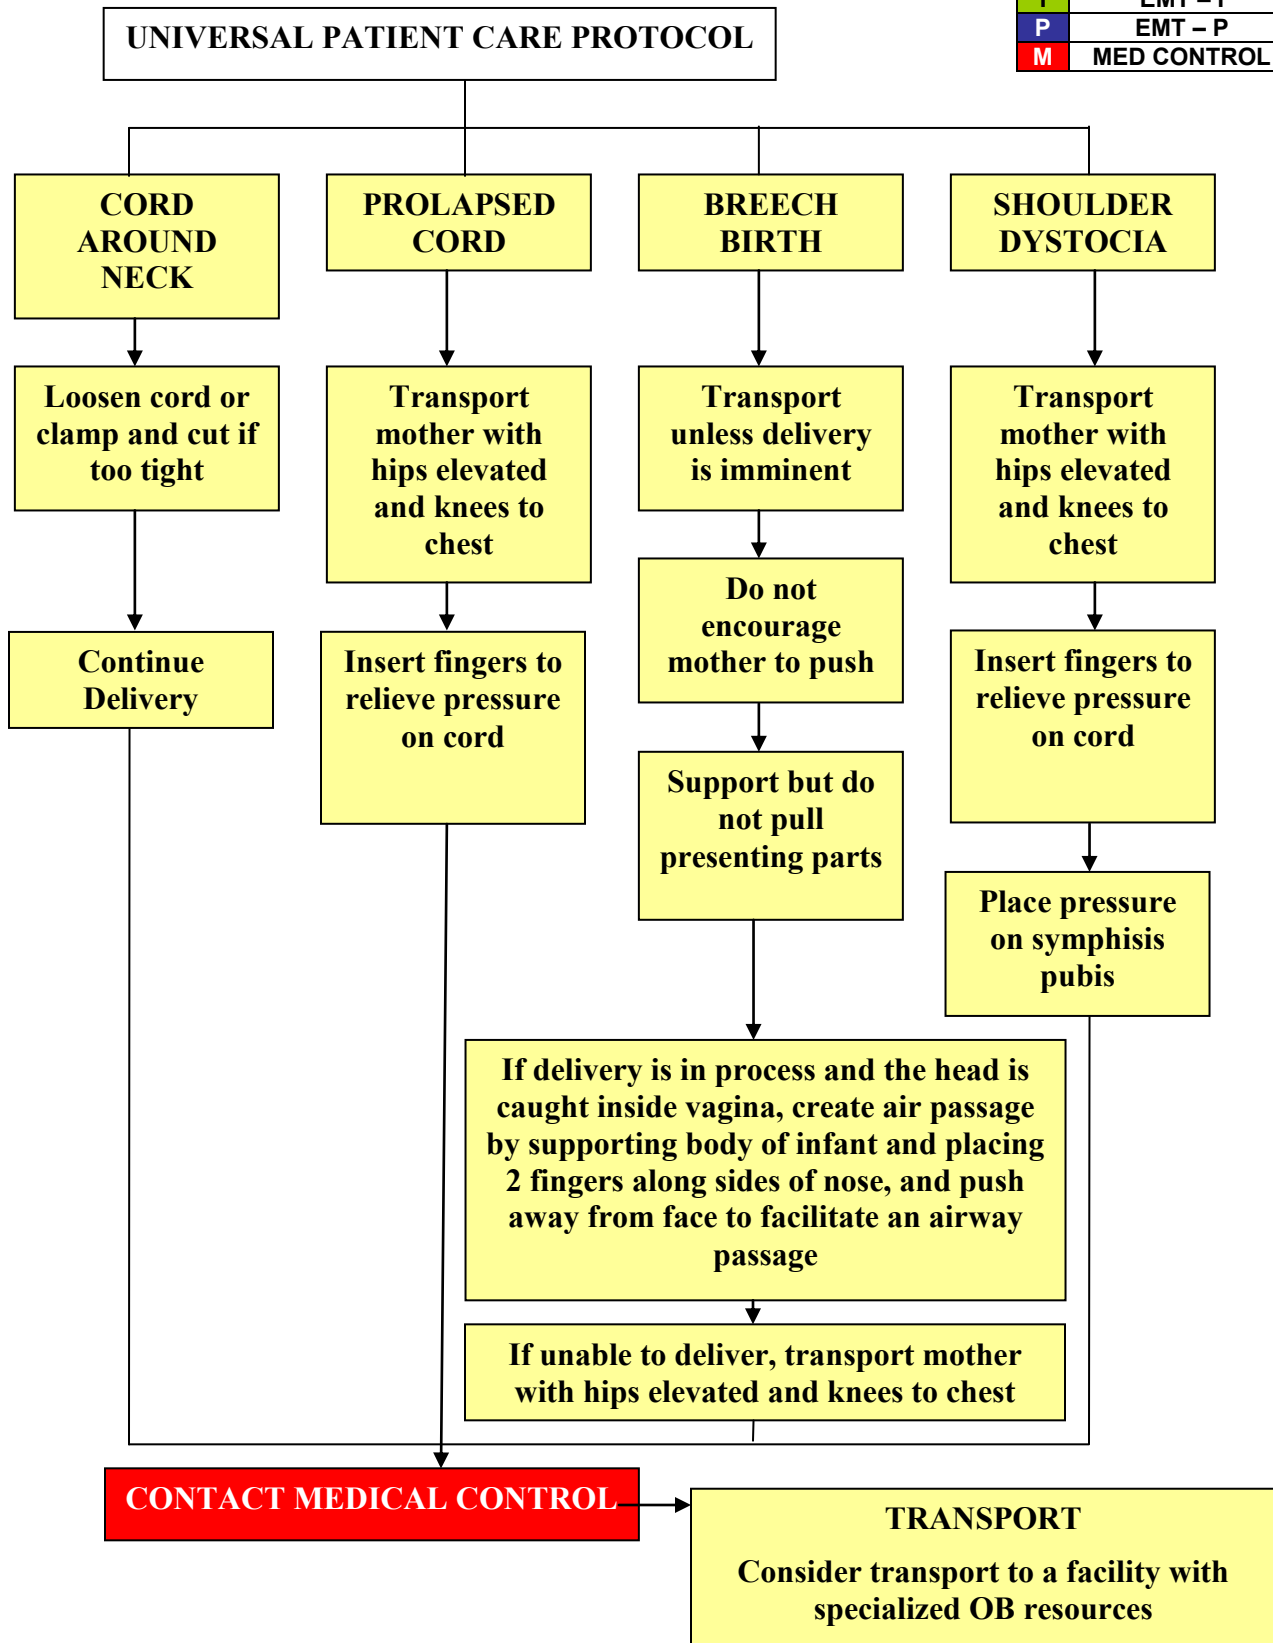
UNIVERSAL PATIENT CARE PROTOCOL

| I | EMT – I |
|---|---|
| P | EMT – P |
| M | MED CONTROL |

CORD AROUND NECK

PROLAPSED CORD

BREECH BIRTH

SHOULDER DYSTOCIA

Loosen cord or clamp and cut if too tight

Transport mother with hips elevated and knees to chest

Transport unless delivery is imminent

Transport mother with hips elevated and knees to chest

Continue Delivery

Insert fingers to relieve pressure on cord

Do not encourage mother to push

Insert fingers to relieve pressure on cord

Support but do not pull presenting parts

Place pressure on symphisis pubis

If delivery is in process and the head is caught inside vagina, create air passage by supporting body of infant and placing 2 fingers along sides of nose, and push away from face to facilitate an airway passage

If unable to deliver, transport mother with hips elevated and knees to chest

CONTACT MEDICAL CONTROL

TRANSPORT

Consider transport to a facility with specialized OB resources